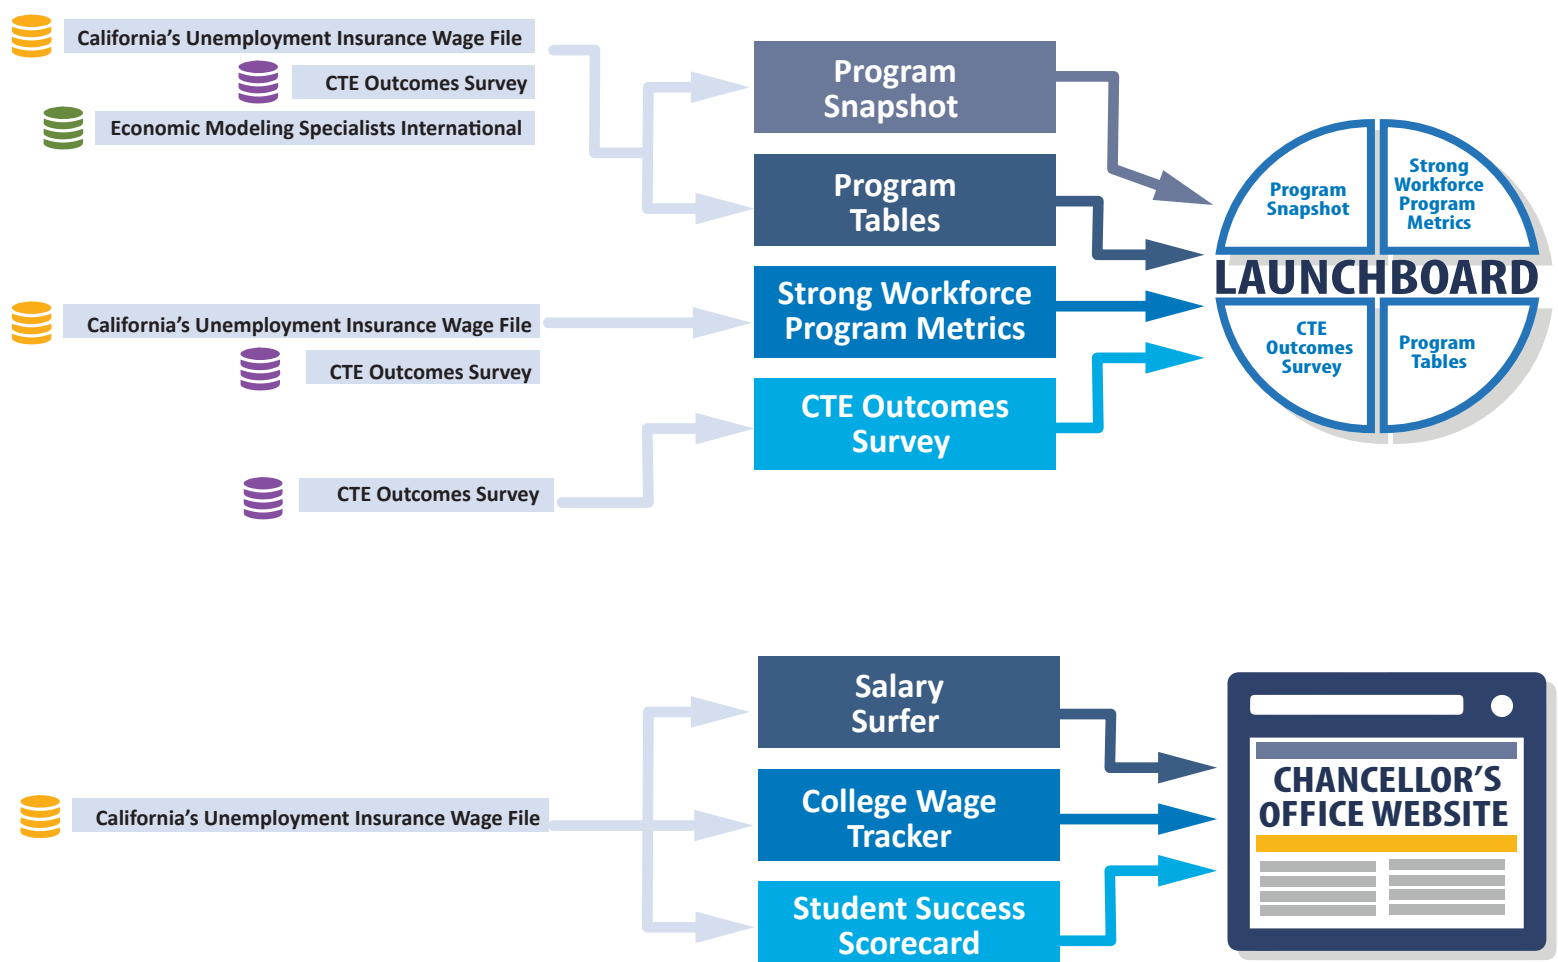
California’s Unemployment Insurance Wage File

CTE Outcomes Survey

Economic Modeling Specialists International

Program Snapshot

Program Tables

California’s Unemployment Insurance Wage File

CTE Outcomes Survey

Strong Workforce Program Metrics

CTE Outcomes Survey

CTE Outcomes Survey

Program Snapshot

Strong Workforce Program Metrics

LAUNCHBOARD

CTE Outcomes Survey

Program Tables

California’s Unemployment Insurance Wage File

Salary Surfer

College Wage Tracker

Student Success Scorecard

CHANCELLOR’S OFFICE WEBSITE